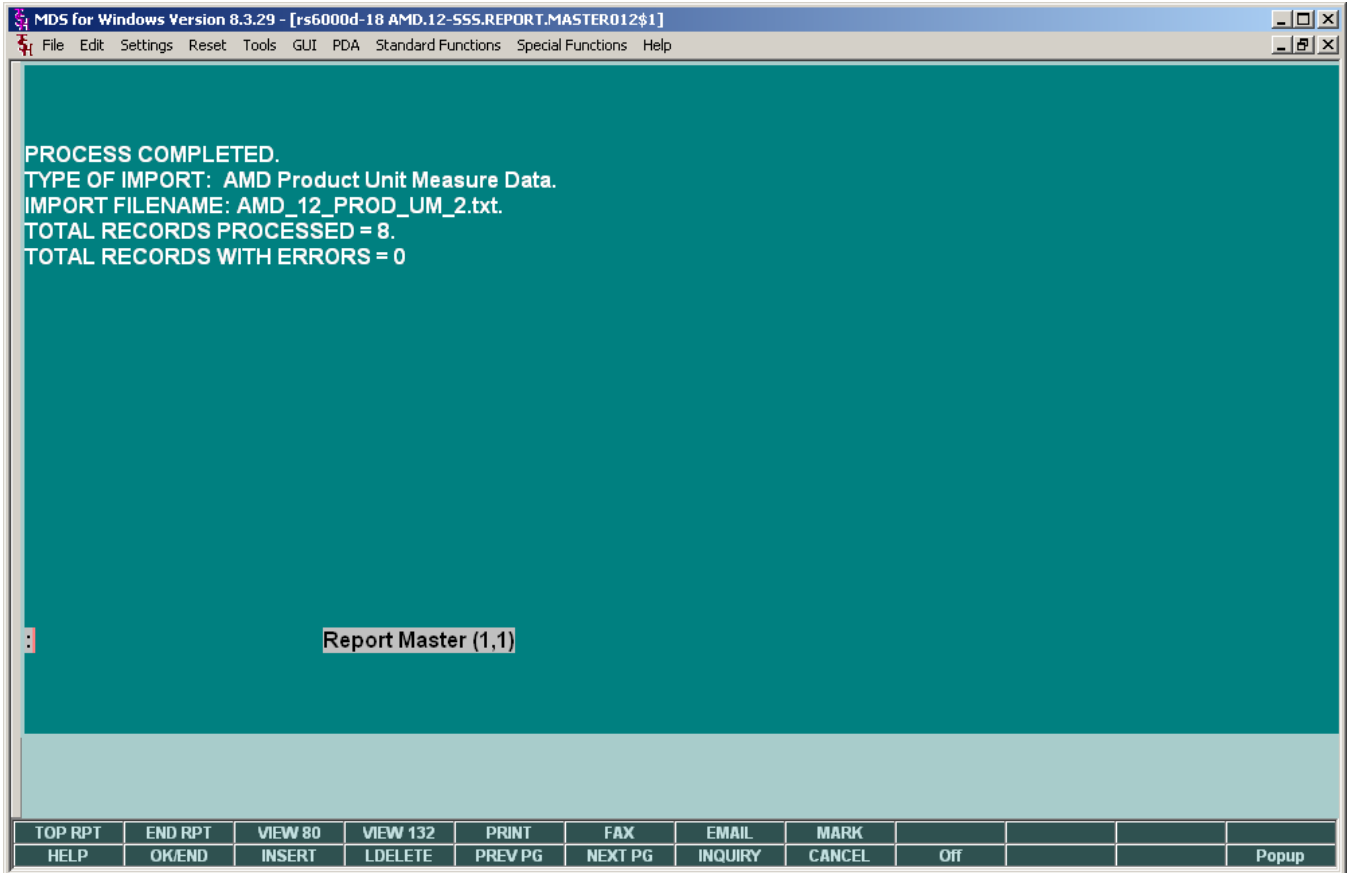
MDS for Windows Version 8.3.29 - [rs6000d-18 AMD.12-SSS.REPORT.MASTER012$1]

File Edit Settings Reset Tools GUI PDA Standard Functions Special Functions Help

PROCESS COMPLETED.
TYPE OF IMPORT: AMD Product Unit Measure Data.
IMPORT FILENAME: AMD_12_PROD_UM_2.txt.
TOTAL RECORDS PROCESSED = 8.
TOTAL RECORDS WITH ERRORS = 0

:

Report Master (1,1)

| TOP RPT | END RPT | VIEW 80 | VIEW 132 | PRINT | FAX | EMAIL | MARK | | | | |
|---|---|---|---|---|---|---|---|---|---|---|---|
| HELP | OK/END | INSERT | LDELETE | PREV PG | NEXT PG | INQUIRY | CANCEL | Off | | | Popup |